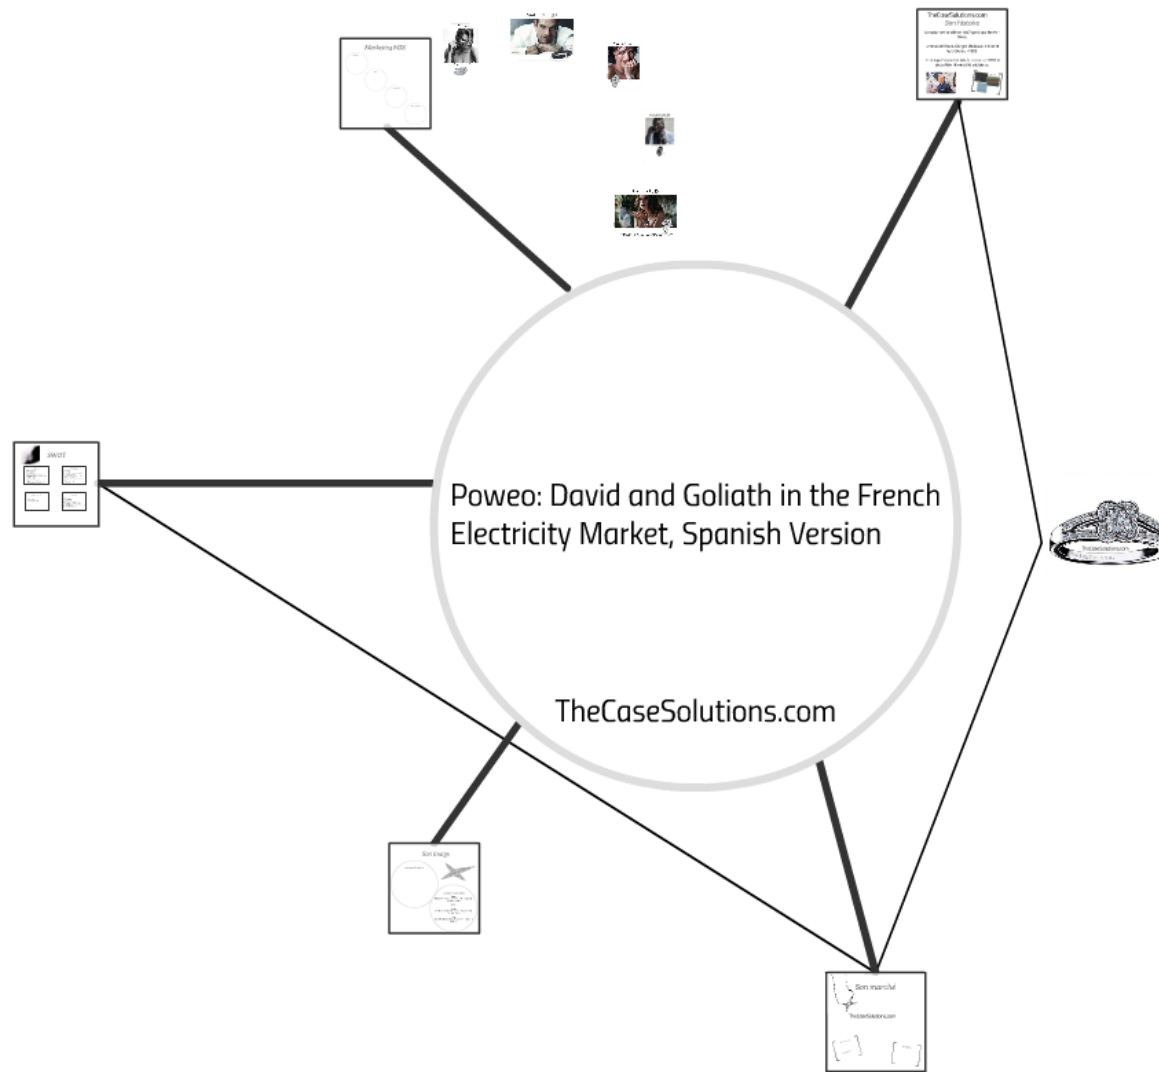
Marketing MIX

TheCaseSolutions.com
Son histoire

SWOT

Poweo: David and Goliath in the French Electricity Market, Spanish Version

TheCaseSolutions.com

TheCaseSolutions.com

Son image

Son marché
TheCaseSolutions.com